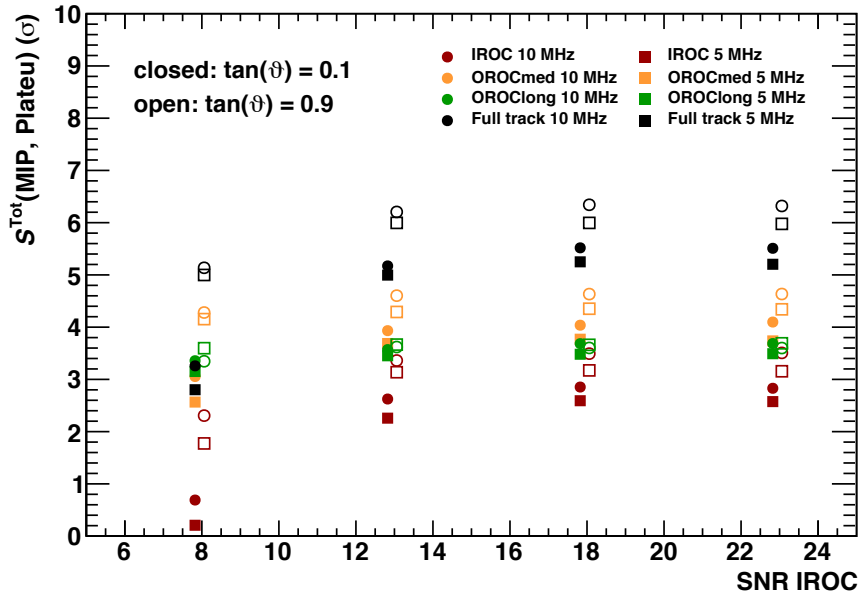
closed: $\tan(\vartheta) = 0.1$

open: $\tan(\vartheta) = 0.9$

IROC 10 MHz

OROCmed 10 MHz

OROClong 10 MHz

Full track 10 MHz

IROC 5 MHz

OROCmed 5 MHz

OROClong 5 MHz

Full track 5 MHz

$S^{Tot}$(MIP, Plateu) ($\sigma$)

0 1 2 3 4 5 6 7 8 9 10

6 8 10 12 14 16 18 20 22 24

SNR IROC